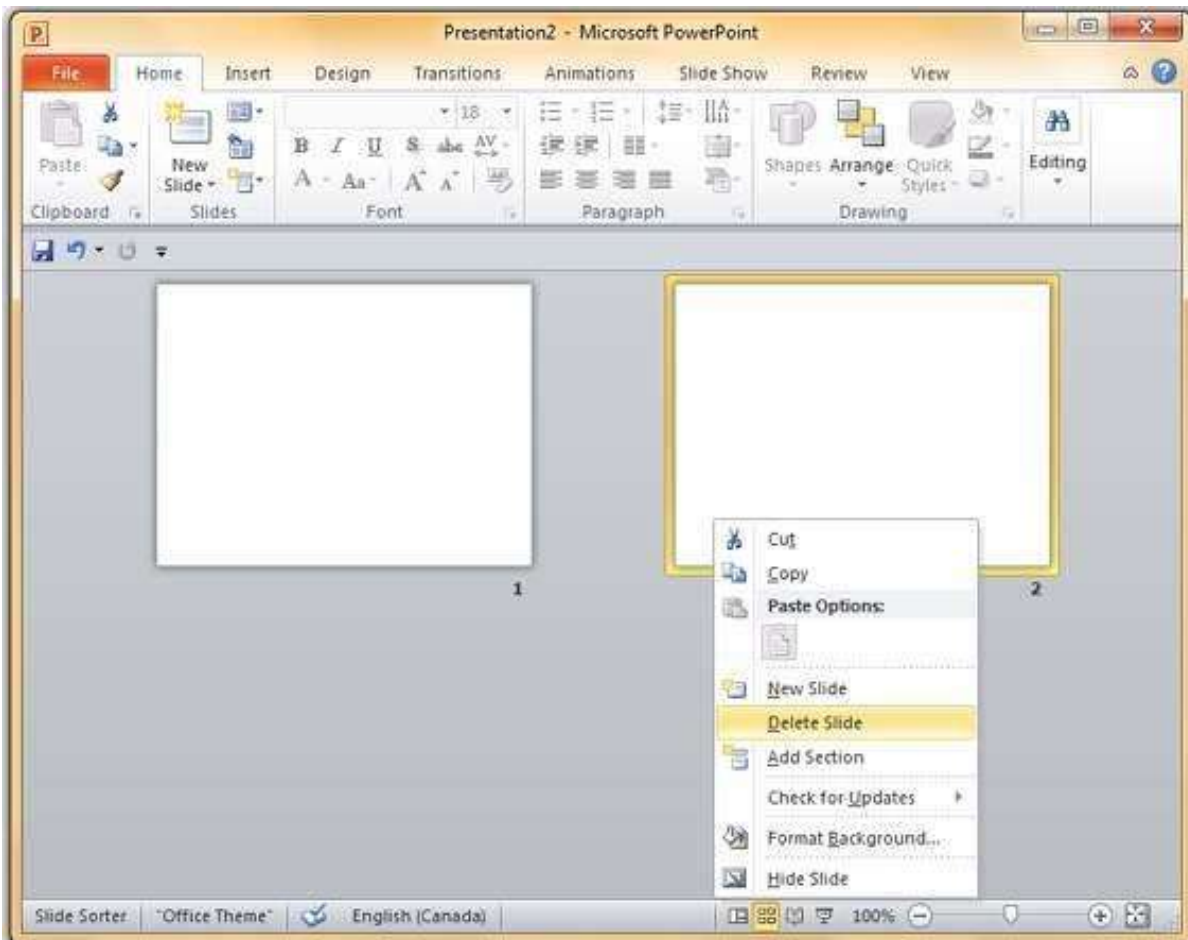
Presentation2 - Microsoft PowerPoint

File Home Insert Design Transitions Animations Slide Show Review View

Paste New Slide 18 B I U S abc AV A Aa A A Shapes Arrange Quick Styles Editing

Clipboard Slides Font Paragraph Drawing

1

2

Cut
Copy
Paste Options:
New Slide
Delete Slide
Add Section
Check for Updates
Format Background...
Hide Slide

Slide Sorter "Office Theme" English (Canada) 100%